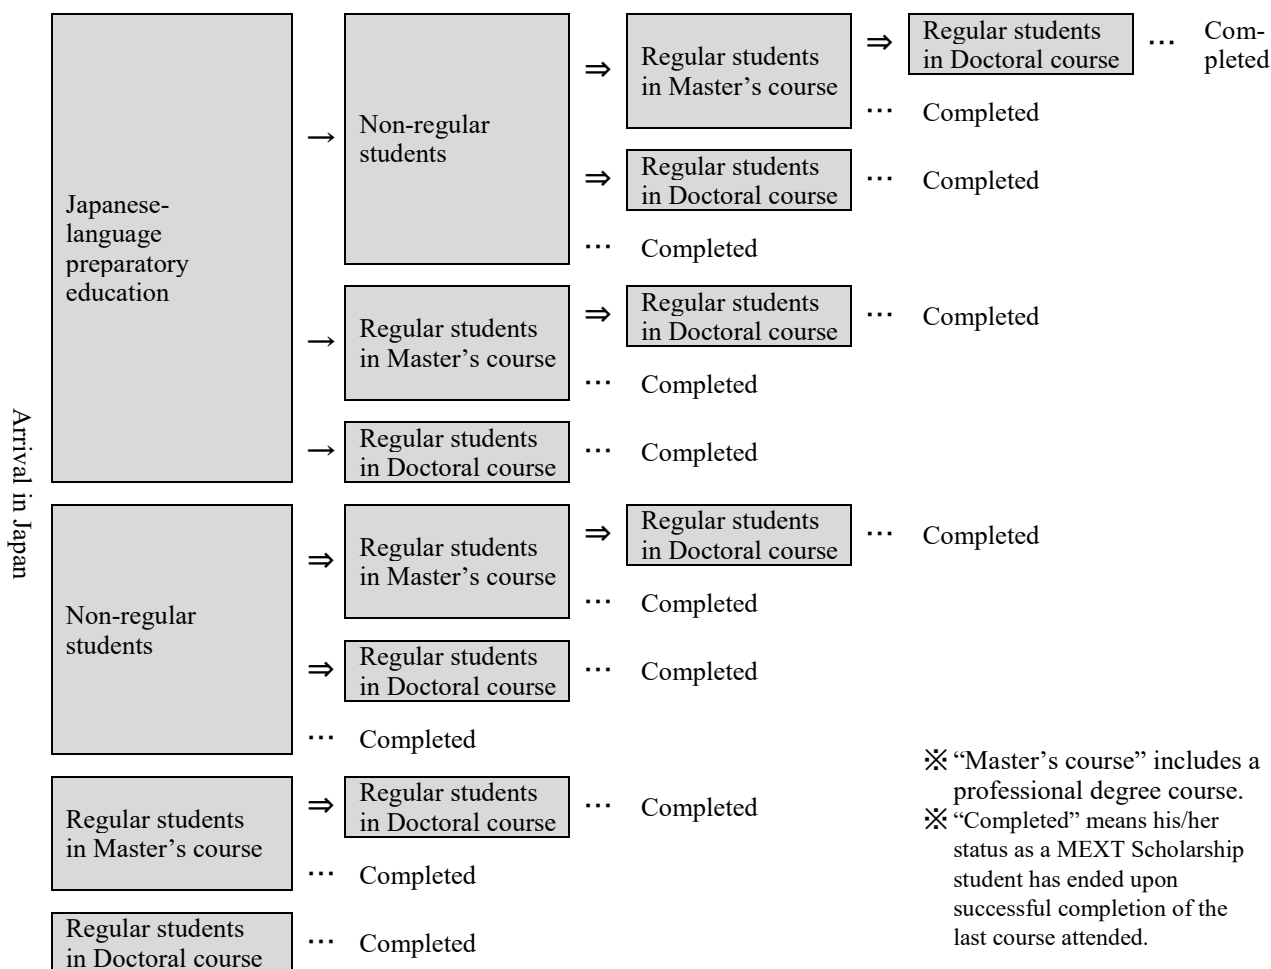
Arrival in Japan

Japanese-language preparatory education → Non-regular students ⇒ Regular students in Master's course ⇒ Regular students in Doctoral course … Completed

… Completed

⇒ Regular students in Doctoral course … Completed

… Completed

→ Regular students in Master's course ⇒ Regular students in Doctoral course … Completed

… Completed

→ Regular students in Doctoral course … Completed

Non-regular students ⇒ Regular students in Master's course ⇒ Regular students in Doctoral course … Completed

… Completed

⇒ Regular students in Doctoral course … Completed

… Completed

Regular students in Master's course ⇒ Regular students in Doctoral course … Completed

… Completed

Regular students in Doctoral course … Completed

※ "Master's course" includes a professional degree course.

※ "Completed" means his/her status as a MEXT Scholarship student has ended upon successful completion of the last course attended.